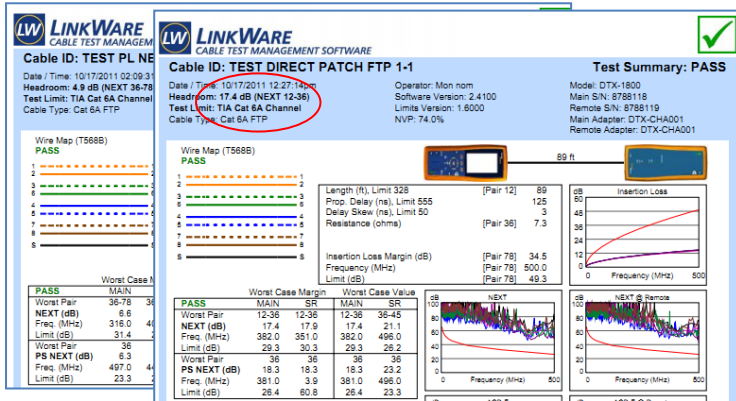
LW LINKWARE
CABLE TEST MANAGEMENT SOFTWARE
Cable ID: TEST PL NE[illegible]
Date / Time: 10/17/2011 02:09:3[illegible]
Headroom: 4.9 dB (NEXT 36-78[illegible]
Test Limit: TIA Cat 6A Channel
Cable Type: Cat 6A FTP

Wire Map (T568B)
PASS
1
2
3
6
4
5
7
8

Worst Case M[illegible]

| PASS | MAIN | |
|---|---|---|
| Worst Pair | 36-78 | 3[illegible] |
| NEXT (dB) | 6.6 | |
| Freq. (MHz) | 316.0 | 4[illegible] |
| Limit (dB) | 31.4 | |
| Worst Pair | 36 | |
| PS NEXT (dB) | 6.3 | |
| Freq. (MHz) | 497.0 | 4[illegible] |
| Limit (dB) | 23.3 | |

LW LINKWARE
CABLE TEST MANAGEMENT SOFTWARE
Cable ID: TEST DIRECT PATCH FTP 1-1
Test Summary: PASS
Date / Time: 10/17/2011 12:27:14pm
Headroom: 17.4 dB (NEXT 12-36)
Test Limit: TIA Cat 6A Channel
Cable Type: Cat 6A FTP
Operator: Mon nom
Software Version: 2.4100
Limits Version: 1.6000
NVP: 74.0%
Model: DTX-1800
Main S/N: 8788118
Remote S/N: 8788119
Main Adapter: DTX-CHA001
Remote Adapter: DTX-CHA001

Wire Map (T568B)
PASS
1
2
3
6
4
5
7
8
S

89 ft

| | | |
|---|---|---|
| Length (ft), Limit 328 | [Pair 12] | 89 |
| Prop. Delay (ns), Limit 555 | | 125 |
| Delay Skew (ns), Limit 50 | | 3 |
| Resistance (ohms) | [Pair 36] | 7.3 |
| Insertion Loss Margin (dB) | [Pair 78] | 34.5 |
| Frequency (MHz) | [Pair 78] | 500.0 |
| Limit (dB) | [Pair 78] | 49.3 |

Insertion Loss
dB
60
50
40
30
20
10
0
Frequency (MHz)
500

| PASS | Worst Case Margin MAIN | Worst Case Margin SR | Worst Case Value MAIN | Worst Case Value SR |
|---|---|---|---|---|
| Worst Pair | 12-36 | 12-36 | 12-36 | 36-45 |
| NEXT (dB) | 17.4 | 17.9 | 17.4 | 21.1 |
| Freq. (MHz) | 382.0 | 351.0 | 382.0 | 496.0 |
| Limit (dB) | 29.3 | 30.3 | 29.3 | 26.2 |
| Worst Pair | 36 | 36 | 36 | 36 |
| PS NEXT (dB) | 18.3 | 18.3 | 18.3 | 23.2 |
| Freq. (MHz) | 381.0 | 3.9 | 381.0 | 496.0 |
| Limit (dB) | 26.4 | 60.8 | 26.4 | 23.3 |

NEXT
dB
100
80
60
40
20
0
Frequency (MHz)
500

NEXT @ Remote
dB
100
80
60
40
20
0
Frequency (MHz)
500